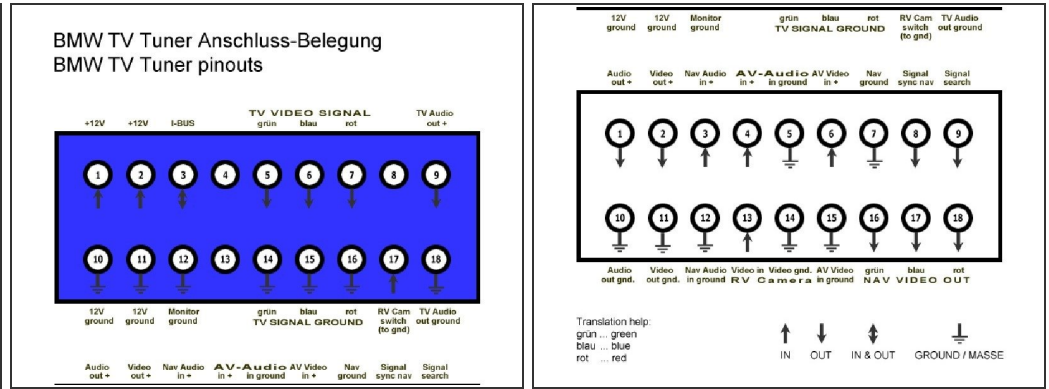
BMW TV Tuner Anschluss-Belegung
BMW TV Tuner pinouts

+12V +12V I-BUS

TV VIDEO SIGNAL
grün blau rot

TV Audio out +

1 2 3 4 5 6 7 8 9

10 11 12 13 14 15 16 17 18

12V ground 12V ground Monitor ground

grün blau rot
TV SIGNAL GROUND

RV Cam switch (to gnd) TV Audio out ground

Audio out + Video out + Nav Audio in + AV-Audio in + in ground AV Video in + Nav ground Signal sync nav Signal search

12V ground 12V ground Monitor ground

grün blau rot
TV SIGNAL GROUND

RV Cam switch (to gnd) TV Audio out ground

Audio out + Video out + Nav Audio in + AV-Audio in + in ground AV Video in + Nav ground Signal sync nav Signal search

1 2 3 4 5 6 7 8 9

10 11 12 13 14 15 16 17 18

Audio out gnd. Video out gnd. Nav Audio in ground Video in Video gnd. AV Video in ground grün blau rot
RV Camera NAV VIDEO OUT

Translation help:
grün ... green
blau ... blue
rot ... red

IN OUT IN & OUT GROUND / MASSE